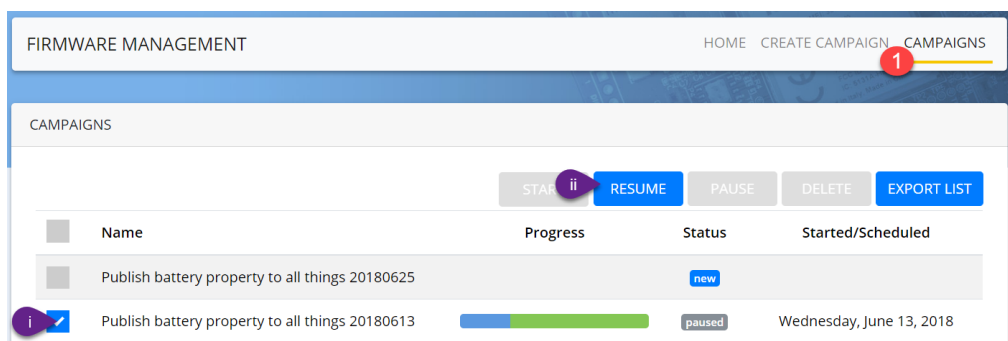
FIRMWARE MANAGEMENT

HOME CREATE CAMPAIGN CAMPAIGNS

1

CAMPAIGNS

STAR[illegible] ii RESUME PAUSE DELETE EXPORT LIST

| | Name | Progress | Status | Started/Scheduled |
|---|---|---|---|---|
| | Publish battery property to all things 20180625 | | new | |
| i | Publish battery property to all things 20180613 | | paused | Wednesday, June 13, 2018 |